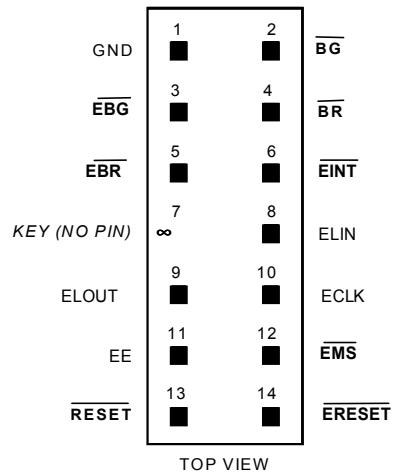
1 2
GND $\overline{BG}$
3 4
$\overline{EBG}$ $\overline{BR}$
5 6
$\overline{EBR}$ $\overline{EINT}$
7 8
KEY (NO PIN) ∞ ELIN
9 10
ELOUT ECLK
11 12
EE $\overline{EMS}$
13 14
$\overline{RESET}$ $\overline{ERESET}$

TOP VIEW